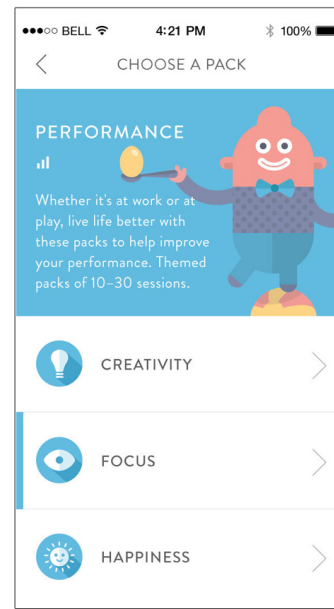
●●●○○ BELL 4:21 PM 100%

CHOOSE A PACK

PERFORMANCE

Whether it's at work or at play, live life better with these packs to help improve your performance. Themed packs of 10–30 sessions.

CREATIVITY

FOCUS

HAPPINESS